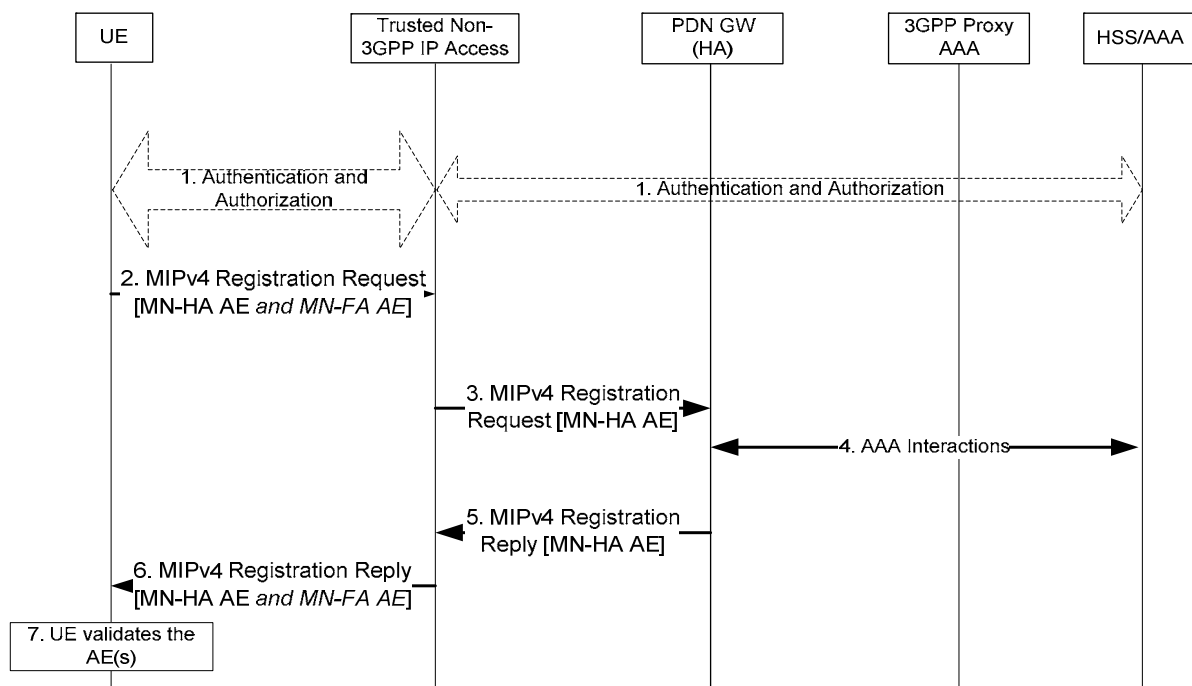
UE

Trusted Non-3GPP IP Access

PDN GW (HA)

3GPP Proxy AAA

HSS/AAA

1. Authentication and Authorization

1. Authentication and Authorization

2. MIPv4 Registration Request [MN-HA AE *and MN-FA AE*]

3. MIPv4 Registration Request [MN-HA AE]

4. AAA Interactions

5. MIPv4 Registration Reply [MN-HA AE]

6. MIPv4 Registration Reply [MN-HA AE *and MN-FA AE*]

7. UE validates the AE(s)